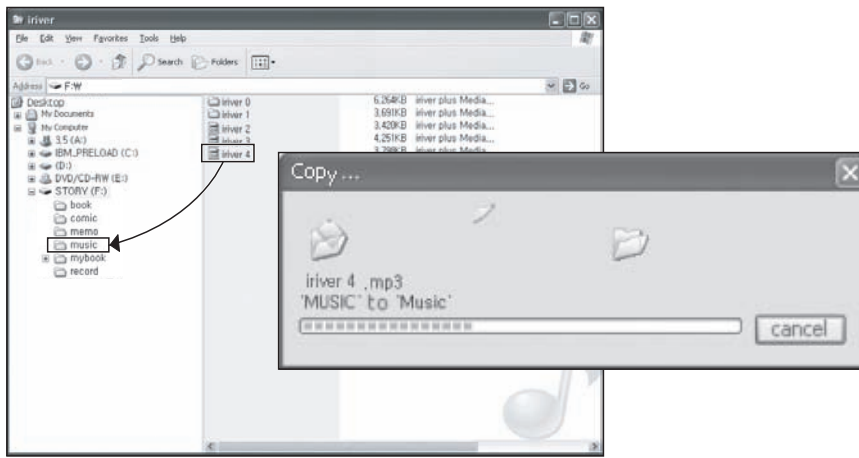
iriver

File Edit View Favorites Tools Help

Back Search Folders

Address F:\W

Go

Desktop
My Documents
My Computer
3.5 (A:)
IBM_PRELOAD (C:)
(D:)
DVD/CD-RW (E:)
STORY (F:)
book
comic
memo
music
mybook
record

iriver 0
iriver 1
iriver 2
iriver 3
iriver 4

6,264KB iriver plus Media...
3,691KB iriver plus Media...
3,420KB iriver plus Media...
4,251KB iriver plus Media...
3,798KB iriver plus Media...

Copy ...

iriver 4 .mp3
'MUSIC' to 'Music'

cancel